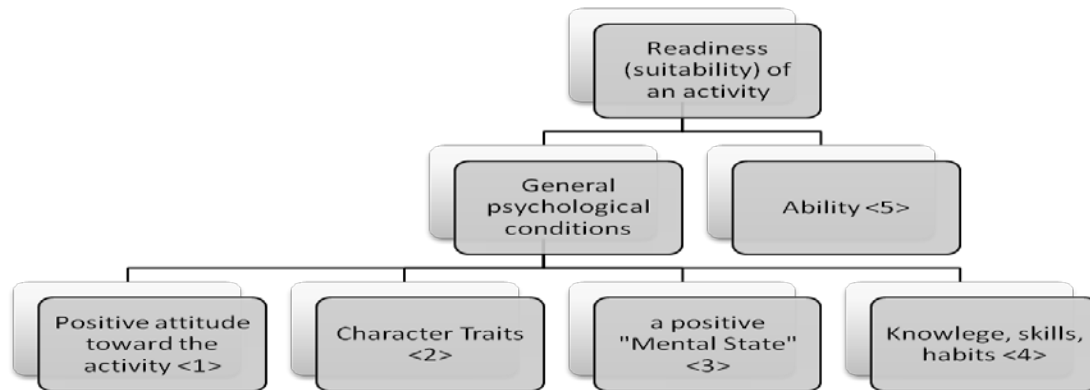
Readiness (suitability) of an activity

General psychological conditions

Ability <5>

Positive attitude toward the activity <1>

Character Traits <2>

a positive "Mental State" <3>

Knowlege, skills, habits <4>